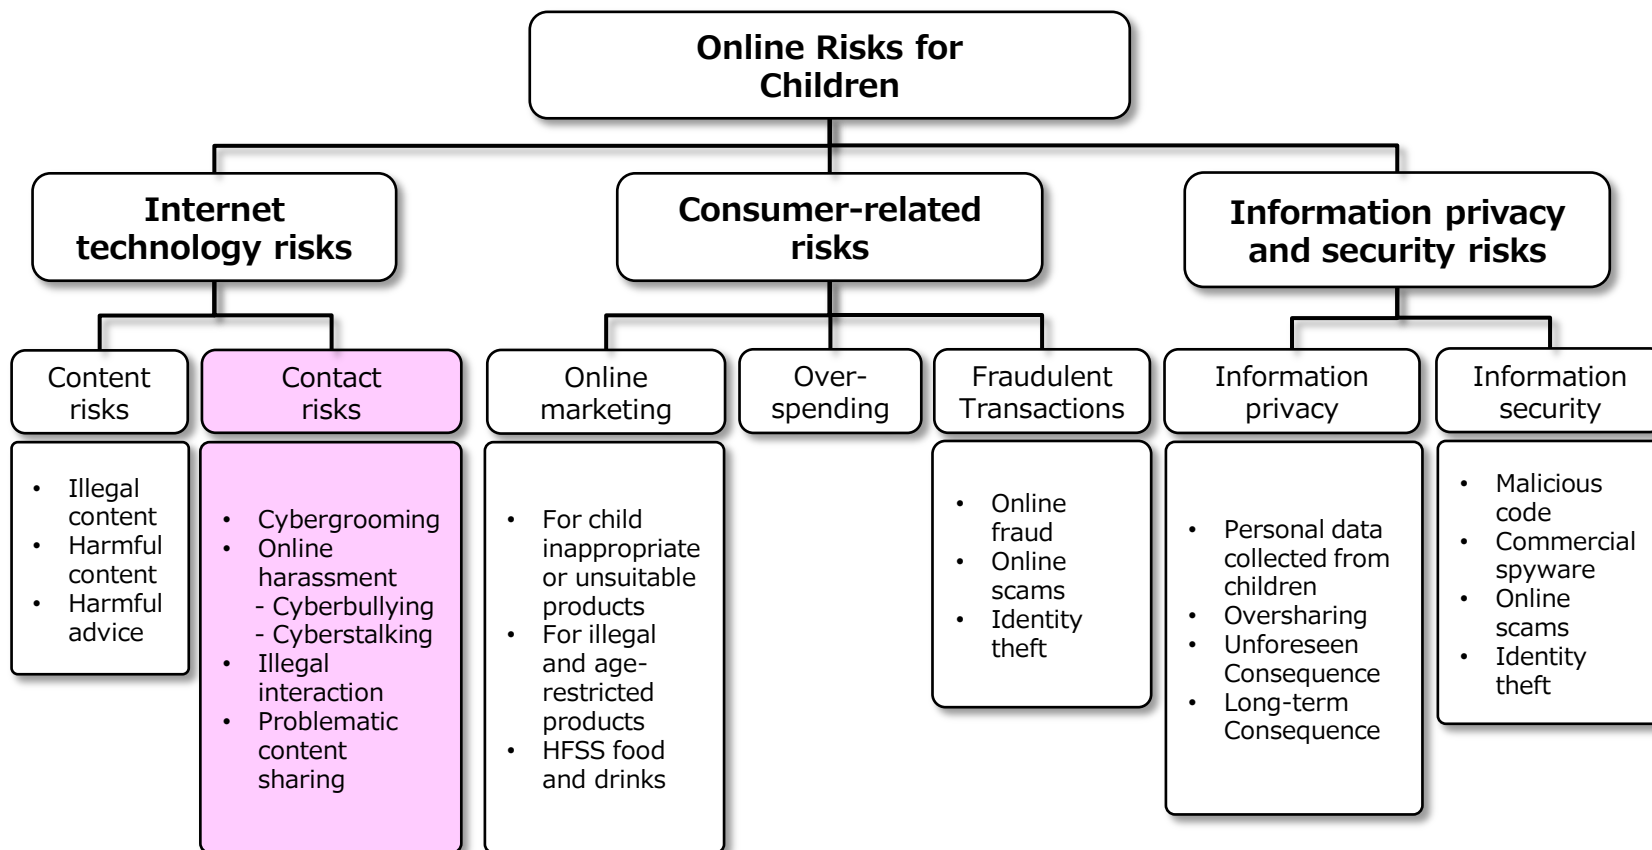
Online Risks for Children

Internet technology risks

Consumer-related risks

Information privacy and security risks

Content risks

- Illegal content
- Harmful content
- Harmful advice

Contact risks

- Cybergrooming
- Online harassment
 - Cyberbullying
 - Cyberstalking
- Illegal interaction
- Problematic content sharing

Online marketing

- For child inappropriate or unsuitable products
- For illegal and age-restricted products
- HFSS food and drinks

Over-spending

Fraudulent Transactions

- Online fraud
- Online scams
- Identity theft

Information privacy

- Personal data collected from children
- Oversharing
- Unforeseen Consequence
- Long-term Consequence

Information security

- Malicious code
- Commercial spyware
- Online scams
- Identity theft